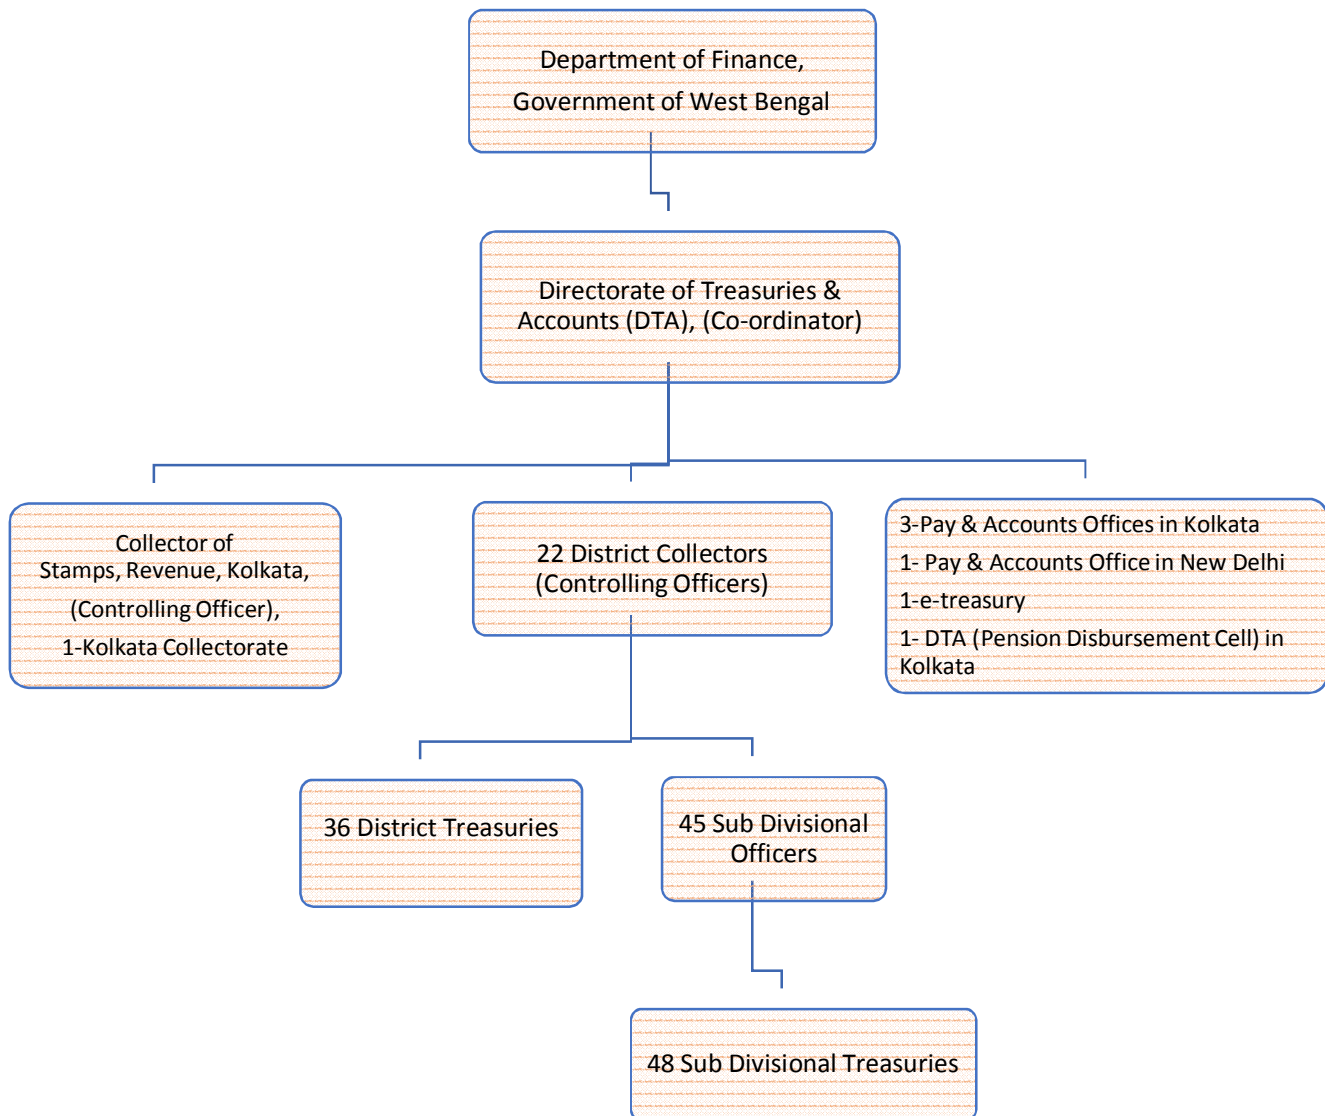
Department of Finance,
Government of West Bengal

Directorate of Treasuries & Accounts (DTA), (Co-ordinator)

Collector of Stamps, Revenue, Kolkata,
(Controlling Officer),
1-Kolkata Collectorate

22 District Collectors (Controlling Officers)

3-Pay & Accounts Offices in Kolkata
1- Pay & Accounts Office in New Delhi
1-e-treasury
1- DTA (Pension Disbursement Cell) in Kolkata

36 District Treasuries

45 Sub Divisional Officers

48 Sub Divisional Treasuries